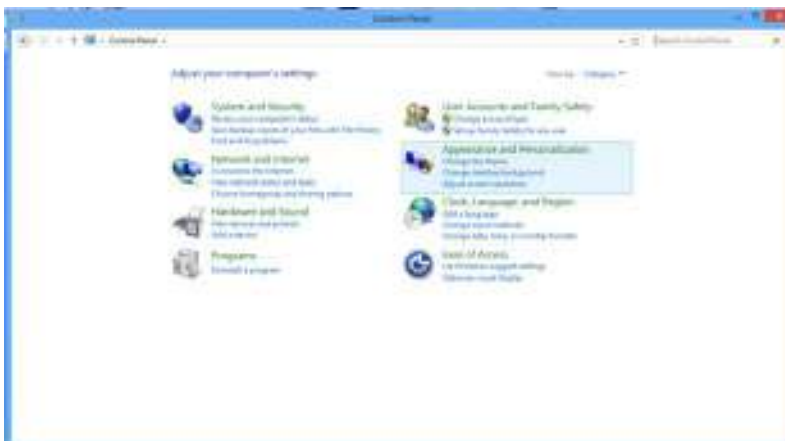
Control Panel

Control Panel

Search Control Panel

Adjust your computer's settings

View by: Category

System and Security
Review your computer's status
Save backup copies of your files with File History
Find and fix problems

Network and Internet
Connect to the Internet
View network status and tasks
Choose homegroup and sharing options

Hardware and Sound
View devices and printers
Add a device

Programs
Uninstall a program

User Accounts and Family Safety
Change account type
Set up Family Safety for any user

Appearance and Personalization
Change the theme
Change desktop background
Adjust screen resolution

Clock, Language, and Region
Add a language
Change input methods
Change date, time, or number formats

Ease of Access
Let Windows suggest settings
Optimize visual display